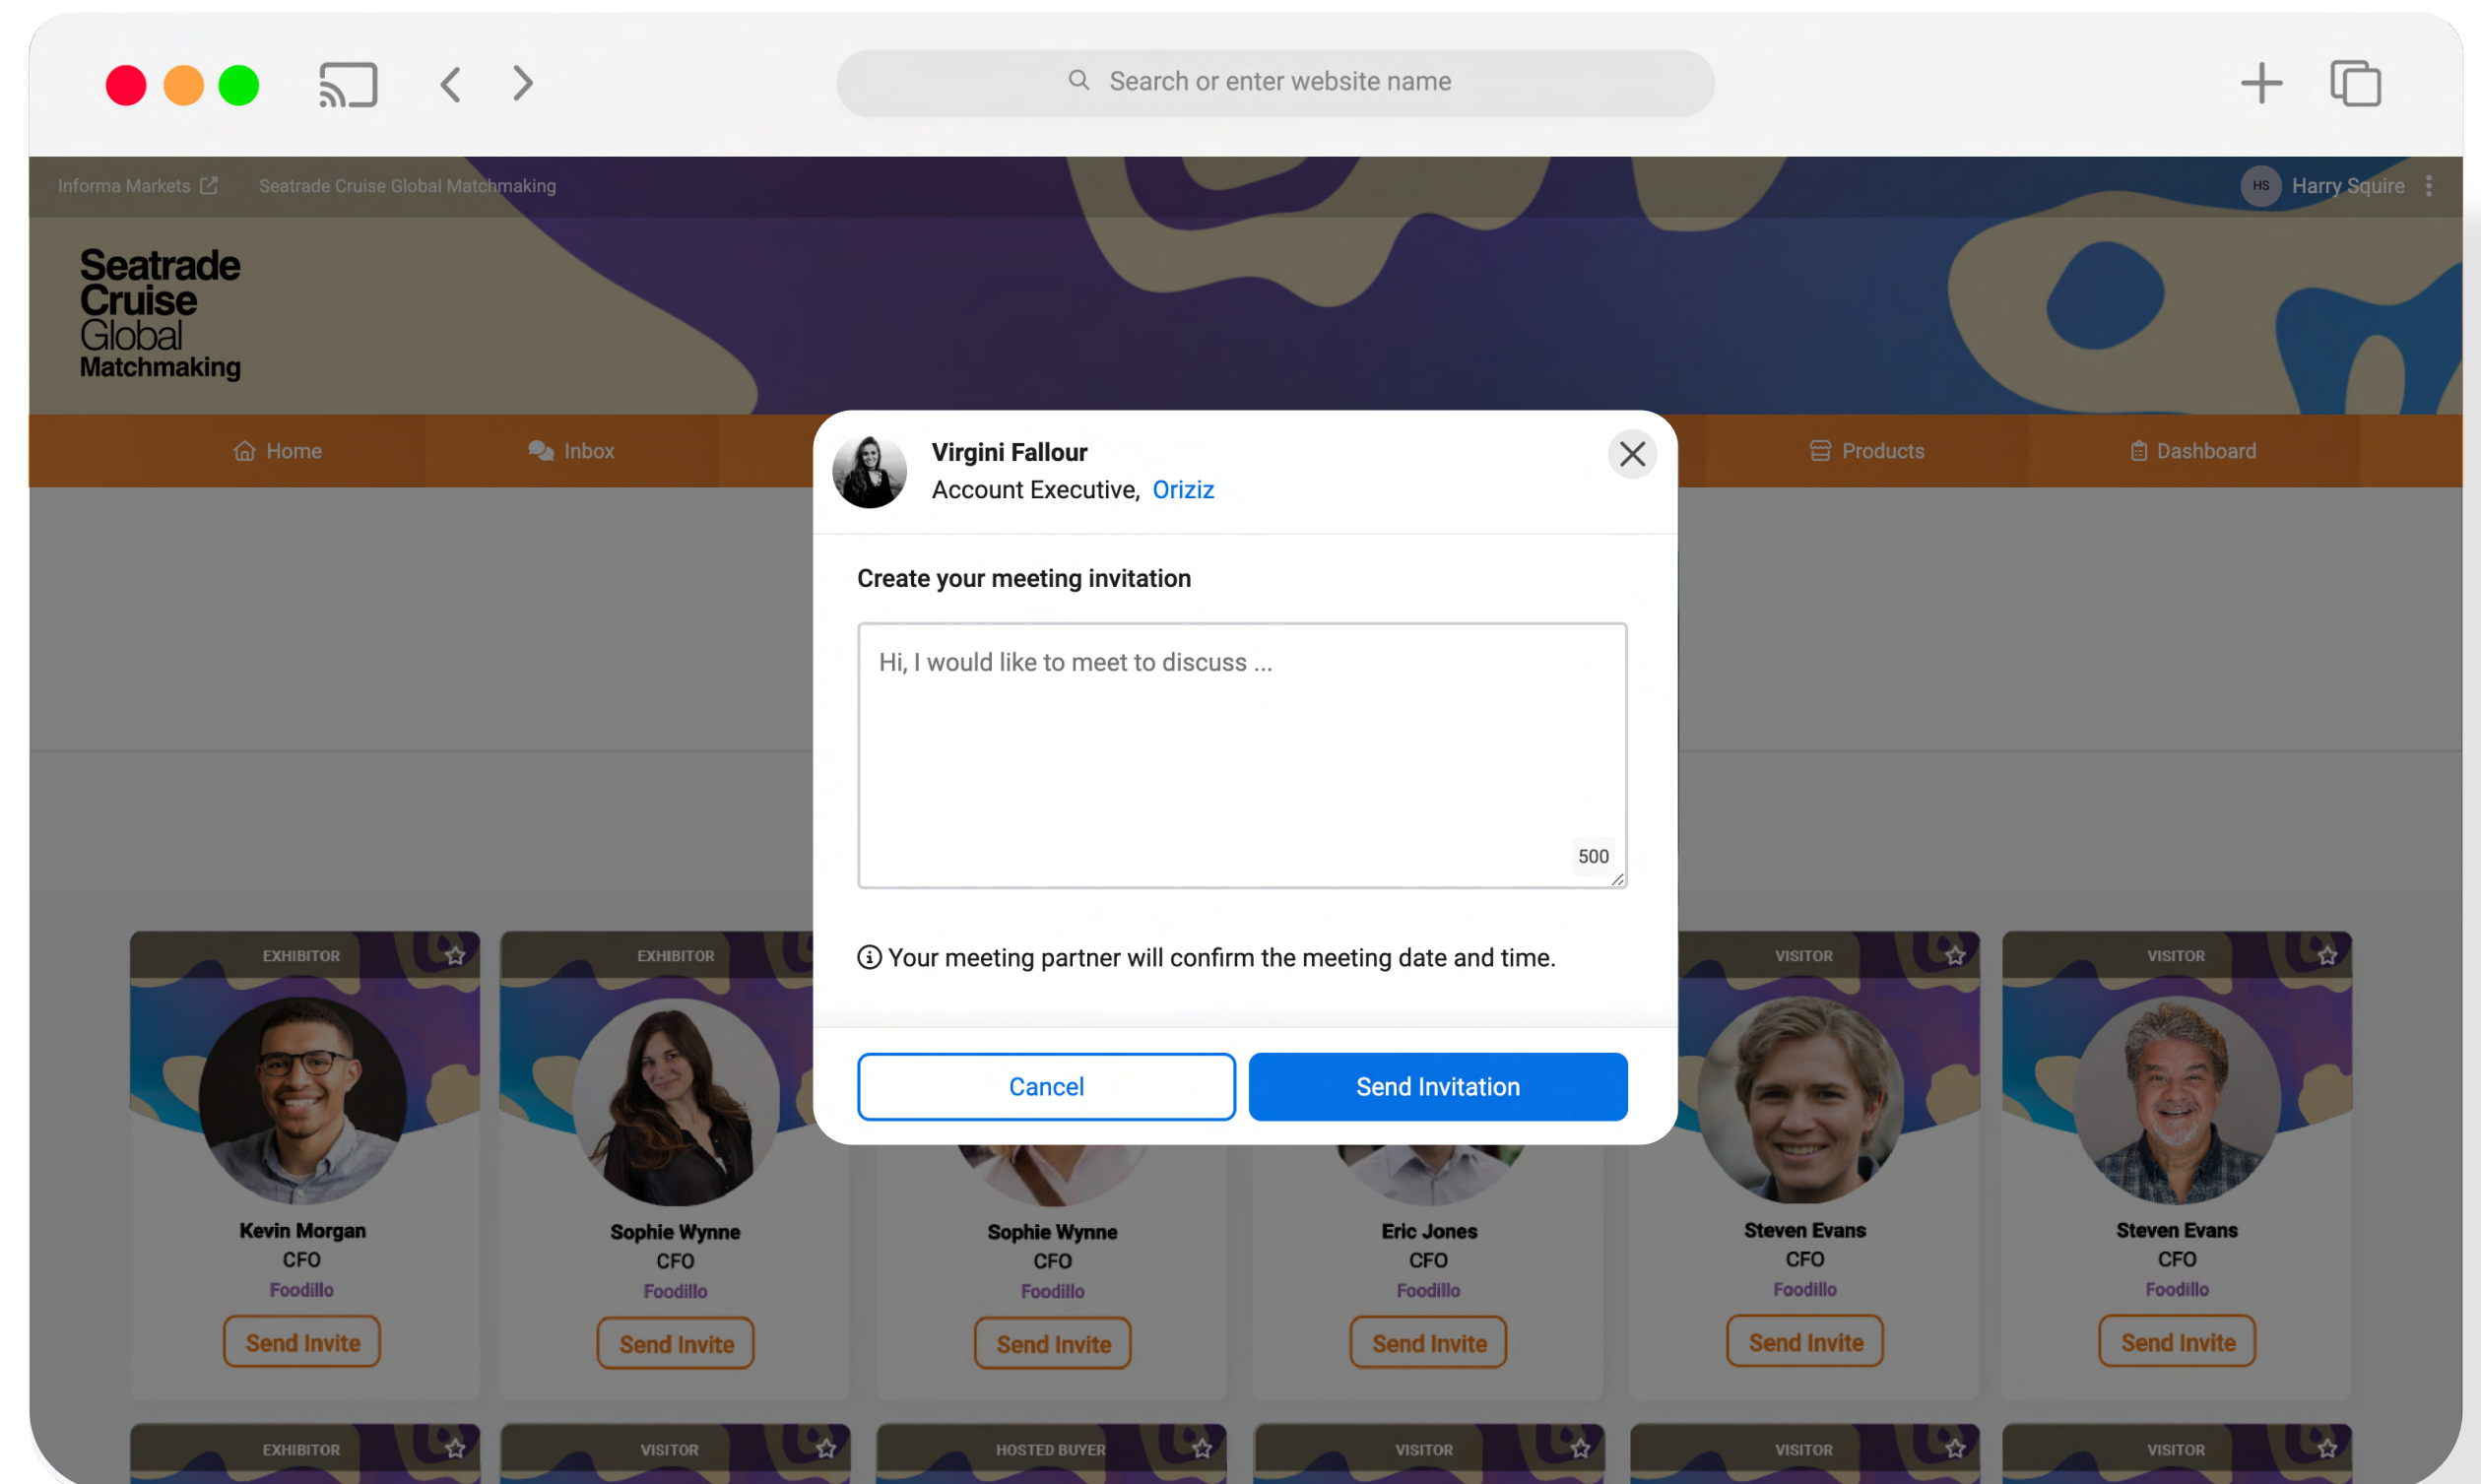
Search or enter website name

Informa Markets Seatrade Cruise Global Matchmaking

HS Harry Squire

Seatrade Cruise Global Matchmaking

Home Inbox Products Dashboard

Virgini Fallour
Account Executive, Oriziz

Create your meeting invitation

Hi, I would like to meet to discuss ...

500

Your meeting partner will confirm the meeting date and time.

Cancel Send Invitation

EXHIBITOR
Kevin Morgan
CFO
Foodillo
Send Invite

EXHIBITOR
Sophie Wynne
CFO
Foodillo
Send Invite

Sophie Wynne
CFO
Foodillo
Send Invite

Eric Jones
CFO
Foodillo
Send Invite

VISITOR
Steven Evans
CFO
Foodillo
Send Invite

VISITOR
Steven Evans
CFO
Foodillo
Send Invite

EXHIBITOR VISITOR HOSTED BUYER VISITOR VISITOR VISITOR